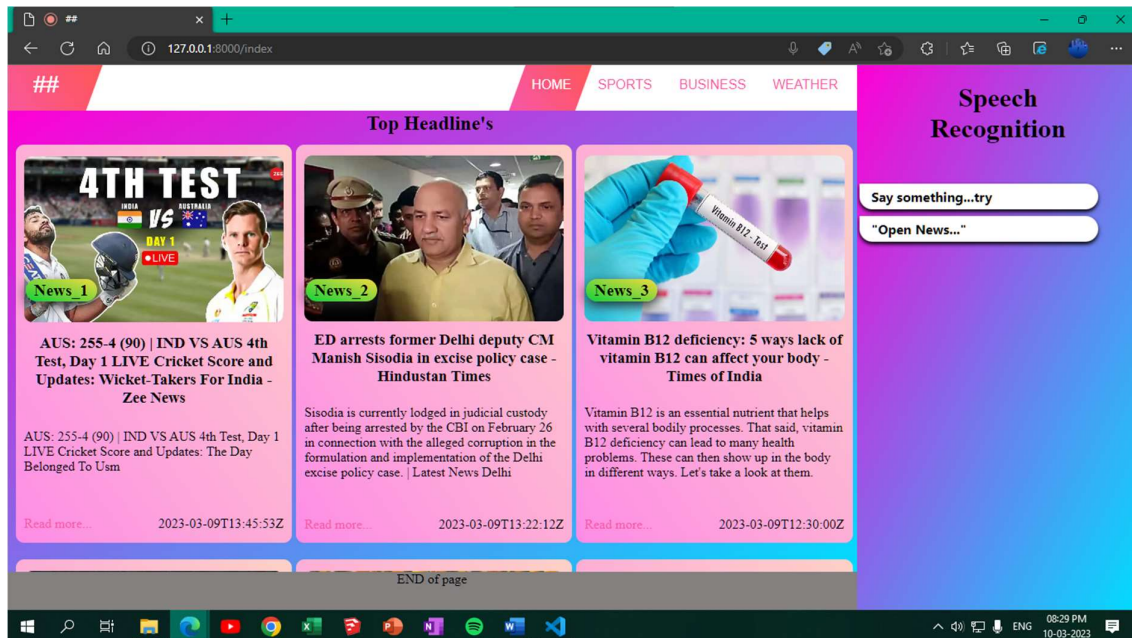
##

127.0.0.1:8000/index

##

HOME SPORTS BUSINESS WEATHER

Speech Recognition

Say something...try

"Open News..."

Top Headline's

4TH TEST
INDIA VS AUSTRALIA
DAY 1
LIVE

News_1

AUS: 255-4 (90) | IND VS AUS 4th Test, Day 1 LIVE Cricket Score and Updates: Wicket-Takers For India - Zee News

AUS: 255-4 (90) | IND VS AUS 4th Test, Day 1 LIVE Cricket Score and Updates: The Day Belonged To Usm

Read more... 2023-03-09T13:45:53Z

News_2

ED arrests former Delhi deputy CM Manish Sisodia in excise policy case - Hindustan Times

Sisodia is currently lodged in judicial custody after being arrested by the CBI on February 26 in connection with the alleged corruption in the formulation and implementation of the Delhi excise policy case. | Latest News Delhi

Read more... 2023-03-09T13:22:12Z

Vitamin B12 - Test

News_3

Vitamin B12 deficiency: 5 ways lack of vitamin B12 can affect your body - Times of India

Vitamin B12 is an essential nutrient that helps with several bodily processes. That said, vitamin B12 deficiency can lead to many health problems. These can then show up in the body in different ways. Let's take a look at them.

Read more... 2023-03-09T12:30:00Z

END of page

ENG 08:29 PM 10-03-2023